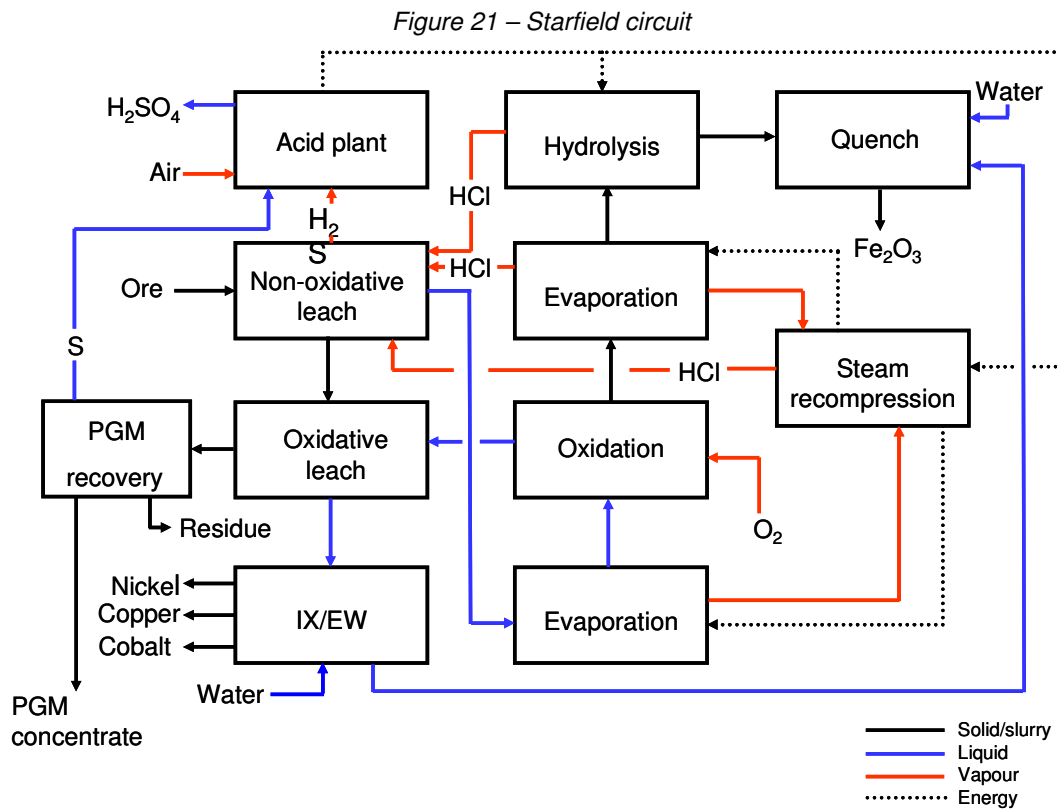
Figure 21 – Starfield circuit

$H_2SO_4$

Acid plant

Air

$H_2S$

Hydrolysis

Quench

Water

HCl

HCl

$Fe_2O_3$

Ore

Non-oxidative leach

Evaporation

S

HCl

Steam recompression

PGM recovery

Oxidative leach

Oxidation

Residue

$O_2$

Nickel

Copper

Cobalt

IX/EW

Evaporation

Water

PGM concentrate

Solid/slurry

Liquid

Vapour

Energy